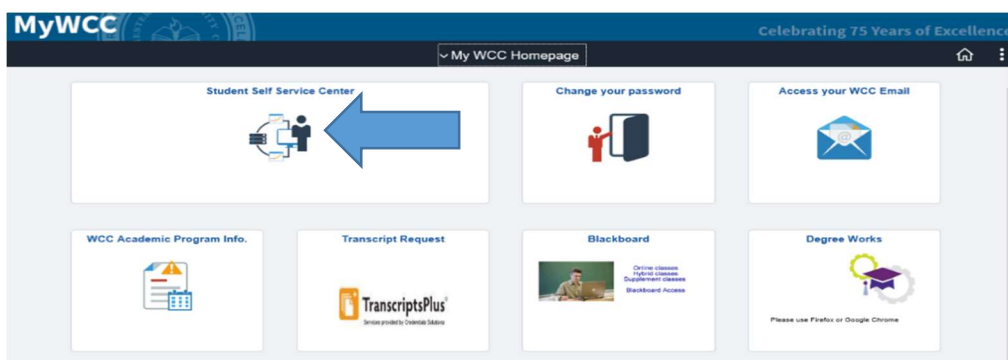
MyWCC

Celebrating 75 Years of Excellence

My WCC Homepage

Student Self Service Center

Change your password

Access your WCC Email

WCC Academic Program Info.

Transcript Request

TranscriptsPlus
Services provided by Credentials Solutions

Blackboard

Online classes
Hybrid classes
Supplement classes
Blackboard Access

Degree Works

Please use Firefox or Google Chrome